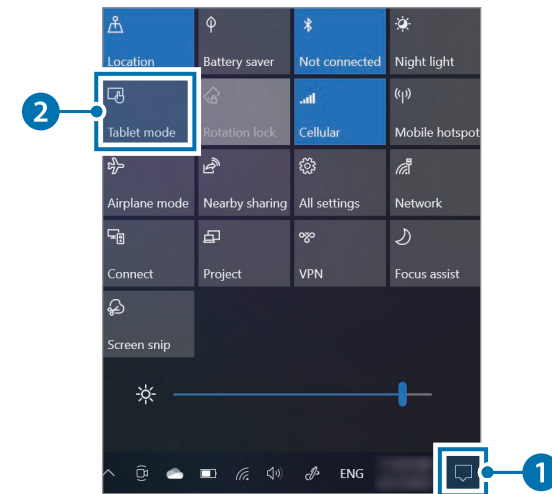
Location
Battery saver
Not connected
Night light
2
Tablet mode
Rotation lock
Cellular
Mobile hotspot
Airplane mode
Nearby sharing
All settings
Network
Connect
Project
VPN
Focus assist
Screen snip
ENG
1